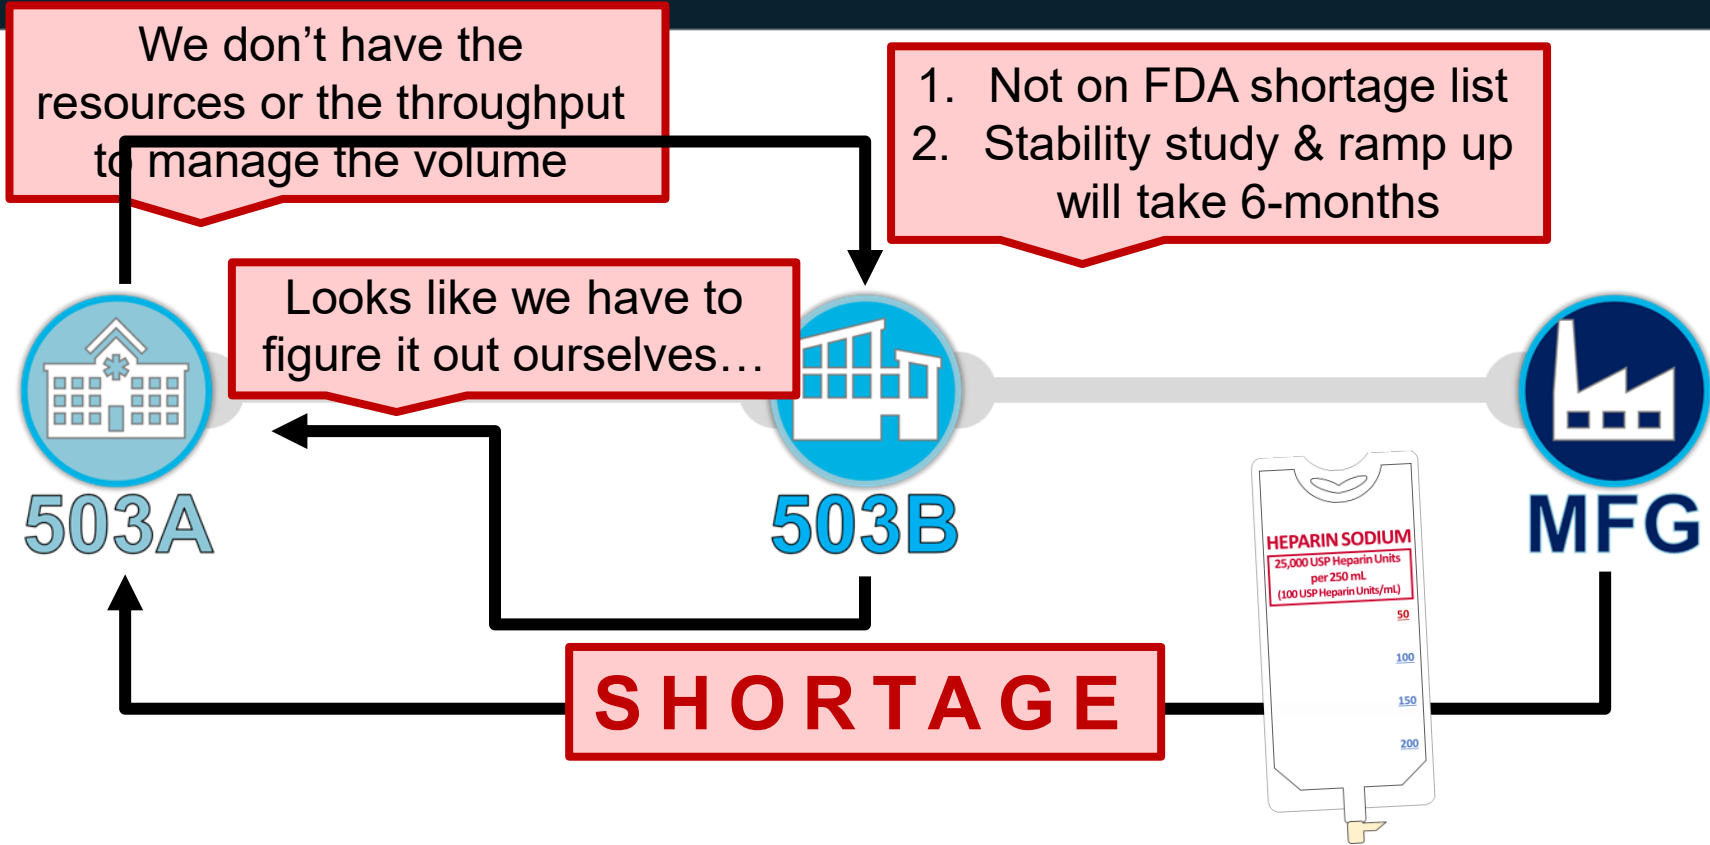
We don’t have the resources or the throughput to manage the volume

1. Not on FDA shortage list
2. Stability study & ramp up will take 6-months

Looks like we have to figure it out ourselves…

503A

503B

MFG

HEPARIN SODIUM
25,000 USP Heparin Units per 250 mL
(100 USP Heparin Units/mL)
50
100
150
200

SHORTAGE